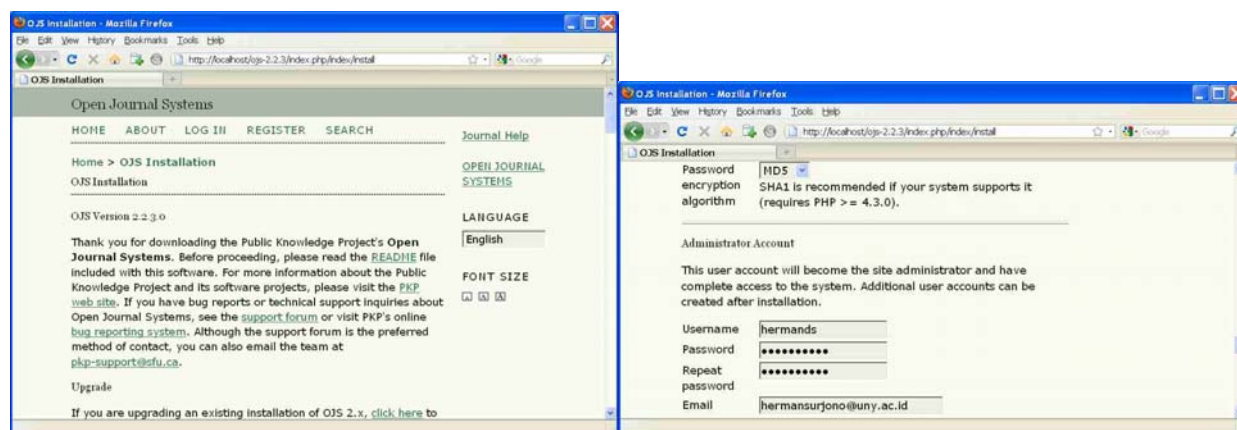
OJS Installation - Mozilla Firefox

File Edit View History Bookmarks Tools Help

http://localhost/ojs-2.2.3/index.php/index/install

Google

OJS Installation

Open Journal Systems

HOME ABOUT LOG IN REGISTER SEARCH

Home > OJS Installation

OJS Installation

OJS Version 2.2.3.0

Thank you for downloading the Public Knowledge Project's **Open Journal Systems**. Before proceeding, please read the README file included with this software. For more information about the Public Knowledge Project and its software projects, please visit the PKP web site. If you have bug reports or technical support inquiries about Open Journal Systems, see the support forum or visit PKP's online bug reporting system. Although the support forum is the preferred method of contact, you can also email the team at pkp-support@sfu.ca.

Upgrade

If you are upgrading an existing installation of OJS 2.x, click here to

Journal Help

OPEN JOURNAL SYSTEMS

LANGUAGE

English

FONT SIZE

OJS Installation - Mozilla Firefox

File Edit View History Bookmarks Tools Help

http://localhost/ojs-2.2.3/index.php/index/install

Google

OJS Installation

Password encryption algorithm MD5 SHA1 is recommended if your system supports it (requires PHP >= 4.3.0).

Administrator Account

This user account will become the site administrator and have complete access to the system. Additional user accounts can be created after installation.

| Username | hermands |
|---|---|
| Password | •••••••••• |
| Repeat password | •••••••••• |
| Email | hermansurjono@uny.ac.id |